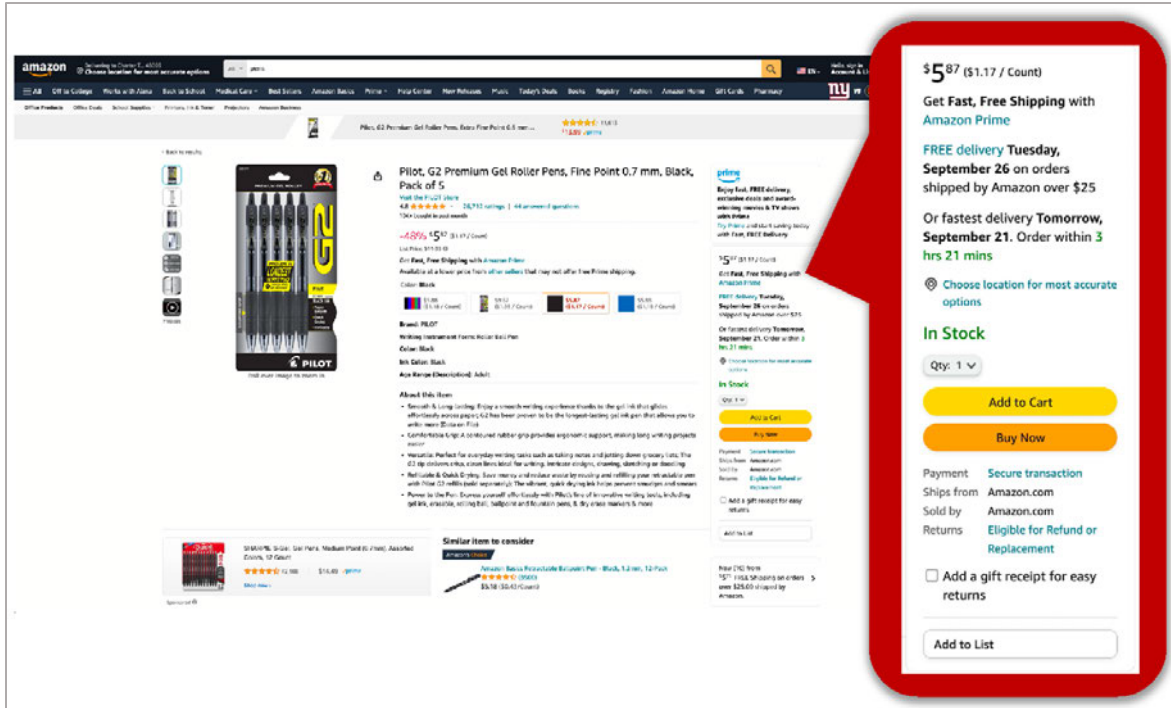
amazon Delivering to Charter T... 45030 Choose location for most accurate options

All pens

EN Hello, sign in Account & Lists

All Off to College Works with Alexa Back to School Medical Care Best Sellers Amazon Basics Prime Help Center New Releases Music Today's Deals Books Registry Fashion Amazon Home Gift Cards Pharmacy

Office Products Office Deals School Supplies Printers, Ink & Toner Projectors Amazon Business

Pilot, G2 Premium Gel Roller Pens, Extra Fine Point 0.5 mm

‹ Back to results

Pilot, G2 Premium Gel Roller Pens, Fine Point 0.7 mm, Black, Pack of 5

Visit the PILOT Store

4.8 26,712 ratings | 44 answered questions

10K+ bought in past month

-48% $5.87 ($1.17 / Count)

Get Fast, Free Shipping with Amazon Prime

Color: Black

Brand: PILOT

Writing Instrument Form: Roller Ball Pen

Color: Black

Ink Color: Black

Age Range (Description): Adult

About this item

Similar item to consider

Amazon Basics

Sponsored

$5.87 ($1.17 / Count)

Get Fast, Free Shipping with Amazon Prime

FREE delivery Tuesday, September 26 on orders shipped by Amazon over $25

Or fastest delivery Tomorrow, September 21. Order within 3 hrs 21 mins

Choose location for most accurate options

In Stock

Qty: 1

Add to Cart

Buy Now

Payment Secure transaction
Ships from Amazon.com
Sold by Amazon.com
Returns Eligible for Refund or Replacement

Add a gift receipt for easy returns

Add to List